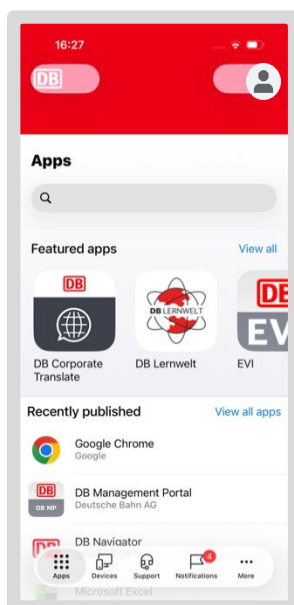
16:27

DB

Apps

Featured apps
View all

DB
DB Corporate Translate

DB LERNWELT
DB Lernwelt

DB
EV
EVI

Recently published
View all apps

Google Chrome
Google

DB
DB MP
DB Management Portal
Deutsche Bahn AG

DB
DB Navigator

Microsoft Excel

Apps
Devices
Support
4
Notifications
More